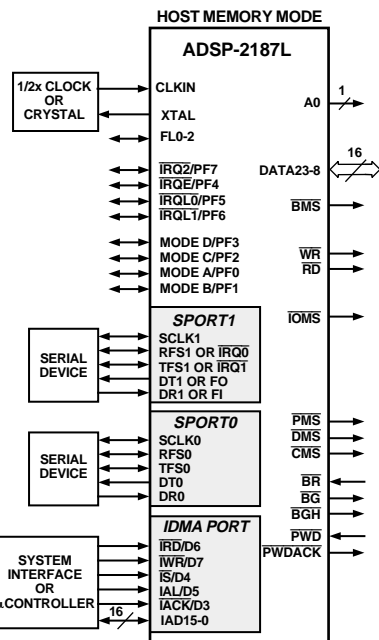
HOST MEMORY MODE

ADSP-2187L

1/2x CLOCK OR CRYSTAL

CLKIN

XTAL

FL0-2

$\overline{IRQ2}$/PF7

$\overline{IRQE}$/PF4

$\overline{IRQL0}$/PF5

$\overline{IRQL1}$/PF6

MODE D/PF3

MODE C/PF2

MODE A/PF0

MODE B/PF1

A0

1

DATA23-8

16

$\overline{BMS}$

$\overline{WR}$

$\overline{RD}$

$\overline{IOMS}$

SPORT1

SERIAL DEVICE

SCLK1

RFS1 OR $\overline{IRQ0}$

TFS1 OR $\overline{IRQ1}$

DT1 OR FO

DR1 OR FI

SPORT0

SERIAL DEVICE

SCLK0

RFS0

TFS0

DT0

DR0

$\overline{PMS}$

$\overline{DMS}$

$\overline{CMS}$

$\overline{BR}$

$\overline{BG}$

$\overline{BGH}$

IDMA PORT

SYSTEM INTERFACE OR µCONTROLLER

$\overline{IRD}$/D6

$\overline{IWR}$/D7

$\overline{IS}$/D4

IAL/D5

$\overline{IACK}$/D3

IAD15-0

16

$\overline{PWD}$

PWDACK